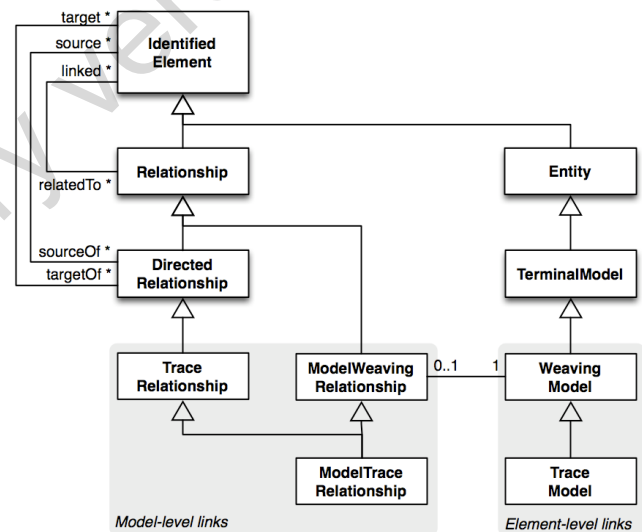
target *
source *
linked *
Identified Element

Relationship
relatedTo *

Entity

sourceOf *
targetOf *
Directed Relationship

TerminalModel

Trace Relationship

ModelWeaving Relationship

0..1
1

Weaving Model

ModelTrace Relationship

Trace Model

Model-level links

Element-level links